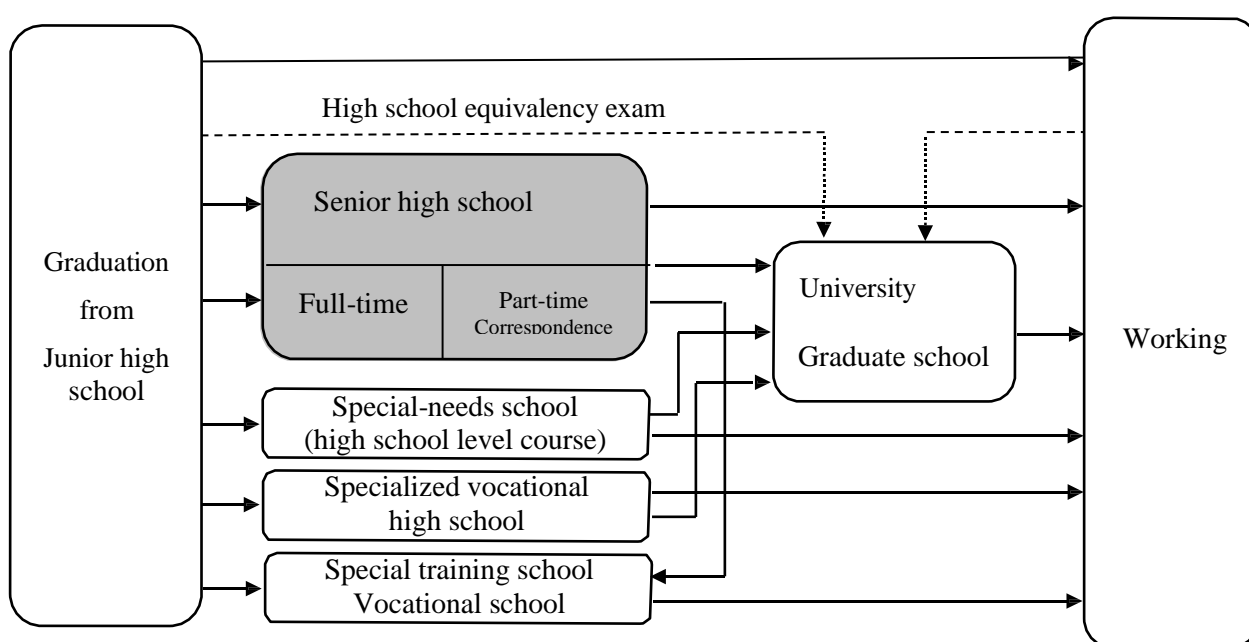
High school equivalency exam

Graduation from Junior high school

Senior high school

Full-time

Part-time Correspondence

University

Graduate school

Working

Special-needs school (high school level course)

Specialized vocational high school

Special training school Vocational school